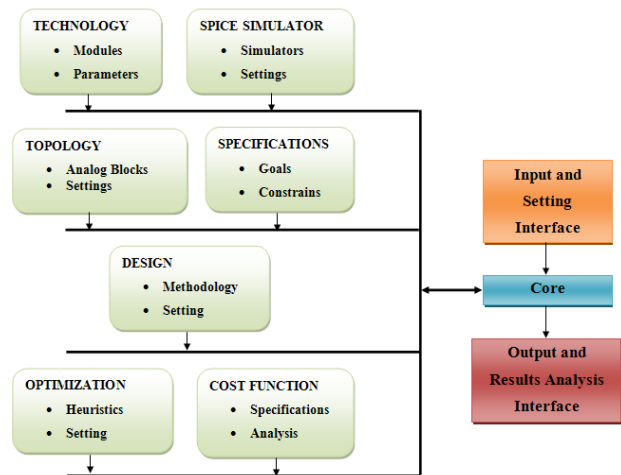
TECHNOLOGY
• Modules
• Parameters

SPICE SIMULATOR
• Simulators
• Settings

TOPOLOGY
• Analog Blocks
• Settings

SPECIFICATIONS
• Goals
• Constrains

DESIGN
• Methodology
• Setting

OPTIMIZATION
• Heuristics
• Setting

COST FUNCTION
• Specifications
• Analysis

Input and Setting Interface

Core

Output and Results Analysis Interface